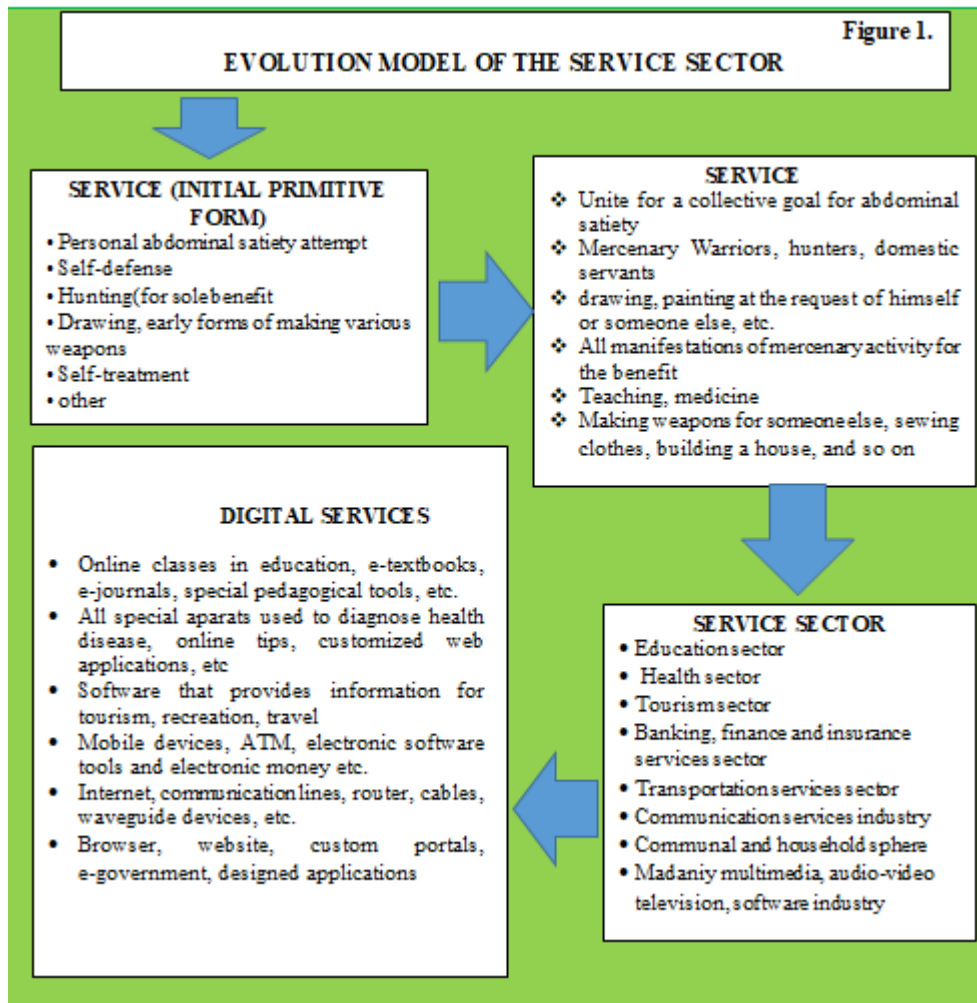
Figure 1.

EVOLUTION MODEL OF THE SERVICE SECTOR

SERVICE (INITIAL PRIMITIVE FORM)

• Personal abdominal satiety attempt
• Self-defense
• Hunting(for sole benefit
• Drawing, early forms of making various weapons
• Self-treatment
• other

SERVICE

❖ Unite for a collective goal for abdominal satiety
❖ Mercenary Warriors, hunters, domestic servants
❖ drawing, painting at the request of himself or someone else, etc.
❖ All manifestations of mercenary activity for the benefit
❖ Teaching, medicine
❖ Making weapons for someone else, sewing clothes, building a house, and so on

DIGITAL SERVICES

• Online classes in education, e-textbooks, e-journals, special pedagogical tools, etc.
• All special aparats used to diagnose health disease, online tips, customized web applications, etc
• Software that provides information for tourism, recreation, travel
• Mobile devices, ATM, electronic software tools and electronic money etc.
• Internet, communication lines, router, cables, waveguide devices, etc.
• Browser, website, custom portals, e-government, designed applications

SERVICE SECTOR

• Education sector
• Health sector
• Tourism sector
• Banking, finance and insurance services sector
• Transportation services sector
• Communication services industry
• Communal and household sphere
• Madaniy multimedia, audio-video television, software industry